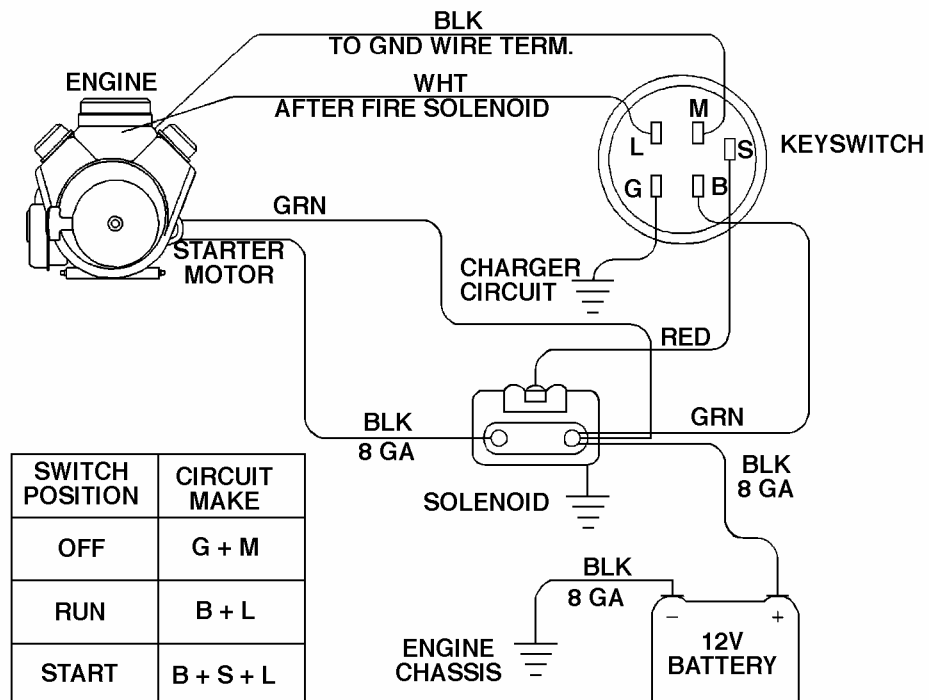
BLK
TO GND WIRE TERM.

ENGINE

WHT
AFTER FIRE SOLENOID

M
L
S
KEYSWITCH
G
B

GRN

STARTER MOTOR

CHARGER CIRCUIT

RED

BLK
8 GA

GRN

BLK
8 GA

SOLENOID

| SWITCH POSITION | CIRCUIT MAKE |
|---|---|
| OFF | G + M |
| RUN | B + L |
| START | B + S + L |

BLK
8 GA

ENGINE CHASSIS

−
+
12V
BATTERY